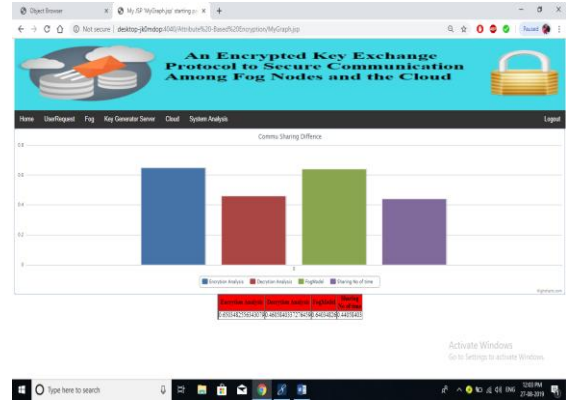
Object Browser | My JSP 'MyGraph.jsp' starting p

Not secure | desktop-jk0mdop:4040/Attribute%20-Based%20Encryption/MyGraph.jsp

Paused

An Encrypted Key Exchange Protocol to Secure Communication Among Fog Nodes and the Cloud

Home UserRequest Fog Key Generator Server Cloud System Analysis Logout

Commu Sharing Diffence

0.8

0.6

0.4

0.2

0

Encryption Analysis Decryption Analysis FogModel Sharing No of time

Highcharts.com

| Encryption Analysis | Decryption Analysis | FogModel | Sharing No of time |
|---|---|---|---|
| 0.6503482556540079 | 0.4603840331278459 | 0.640348262 | 0.44030403 |

Activate Windows
Go to Settings to activate Windows.

Type here to search

ENG 12:03 PM 27-06-2019